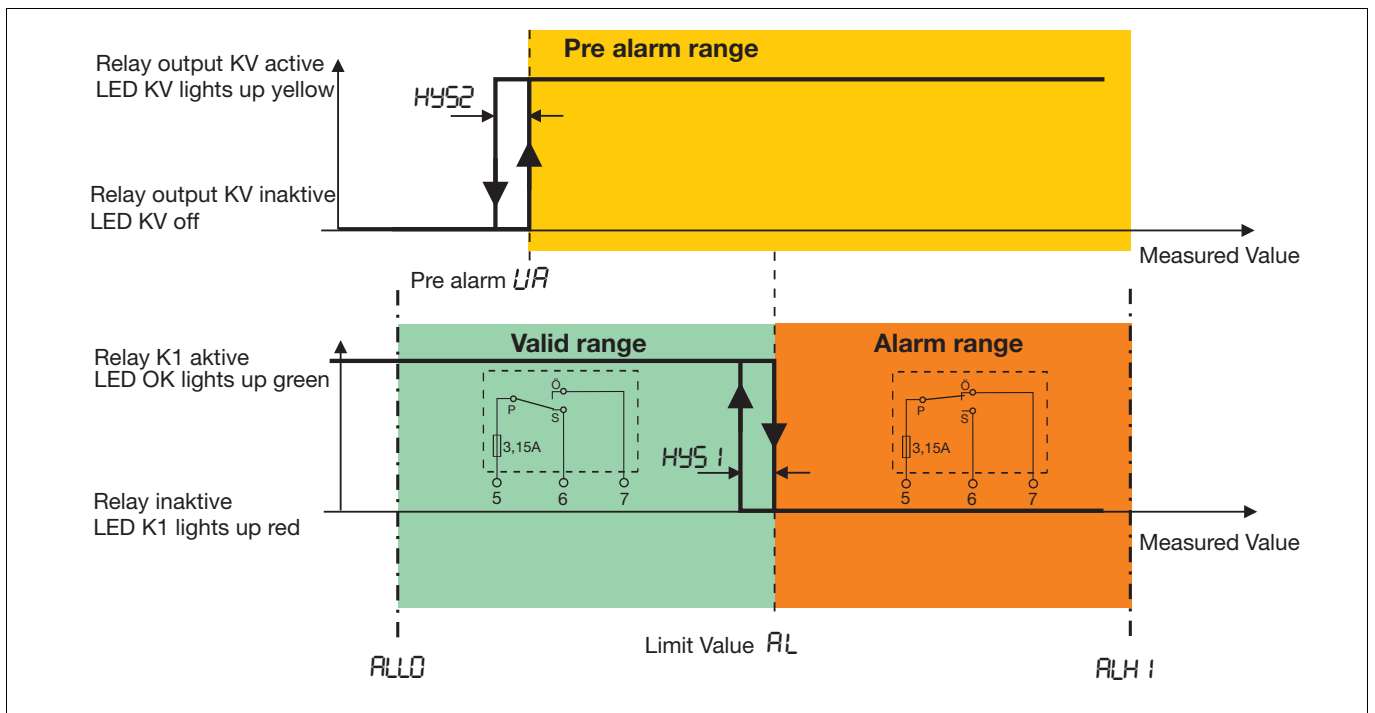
Relay output KV active
LED KV lights up yellow

HYS2

Pre alarm range

Relay output KV inaktive
LED KV off

Measured Value

Pre alarm UA

Relay K1 aktive
LED OK lights up green

Valid range

Alarm range

Ö
P
S
3,15A
5 6 7

HYS 1

Ö
P
S
3,15A
5 6 7

Relay inaktive
LED K1 lights up red

Measured Value

Limit Value AL

ALLO

ALHI